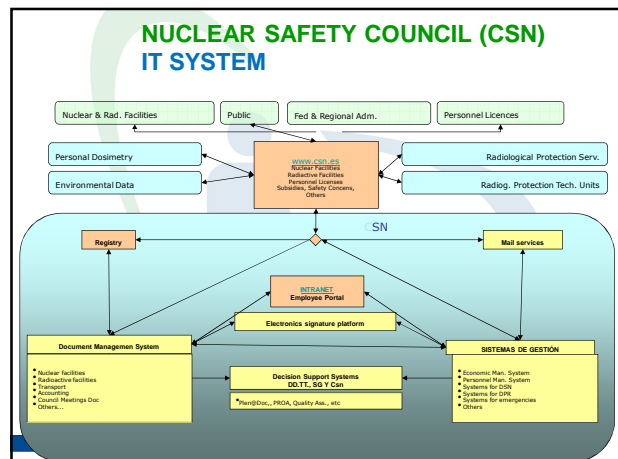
NUCLEAR SAFETY COUNCIL (CSN)
IT SYSTEM

Nuclear & Rad. Facilities

Public

Fed & Regional Adm.

Personnel Licences

Personal Dosimetry

Environmental Data

www.csn.es
Nuclear Facilities
Radiactive Facilities
Personnel Licenses
Subsidies, Safety Concens,
Others

Radiological Protection Serv.

Radiog. Protection Tech. Units

SN

Registry

Mail services

INTRANET
Employee Portal

Electronics signature platform

Document Managemen System

SISTEMAS DE GESTIÓN

• Nuclear facilities
• Radioactive facilities
• Transport
• Accounting
• Council Meetings Doc
• Others...

Decision Support Systems
DD.TT., SG Y Csn

• Plen@Doc,, PROA, Quality Ass., etc

• Economic Man. System
• Personnel Man. System
• Systems for DSN
• Systems for DPR
• Systems for emergencies
• Others